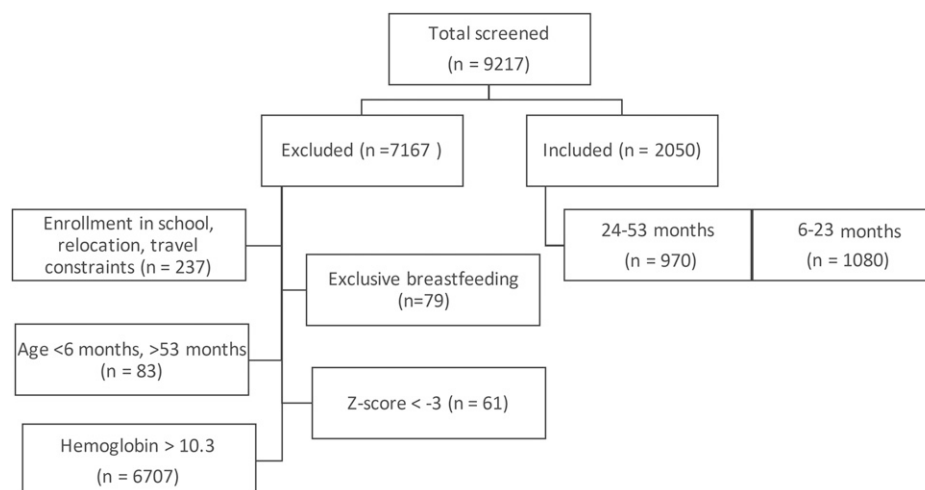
Total screened
(n = 9217)

Excluded (n =7167 )

Included (n = 2050)

Enrollment in school, relocation, travel constraints (n = 237)

24-53 months
(n = 970)

6-23 months
(n = 1080)

Exclusive breastfeeding
(n=79)

Age <6 months, >53 months
(n = 83)

Z-score < -3 (n = 61)

Hemoglobin > 10.3
(n = 6707)